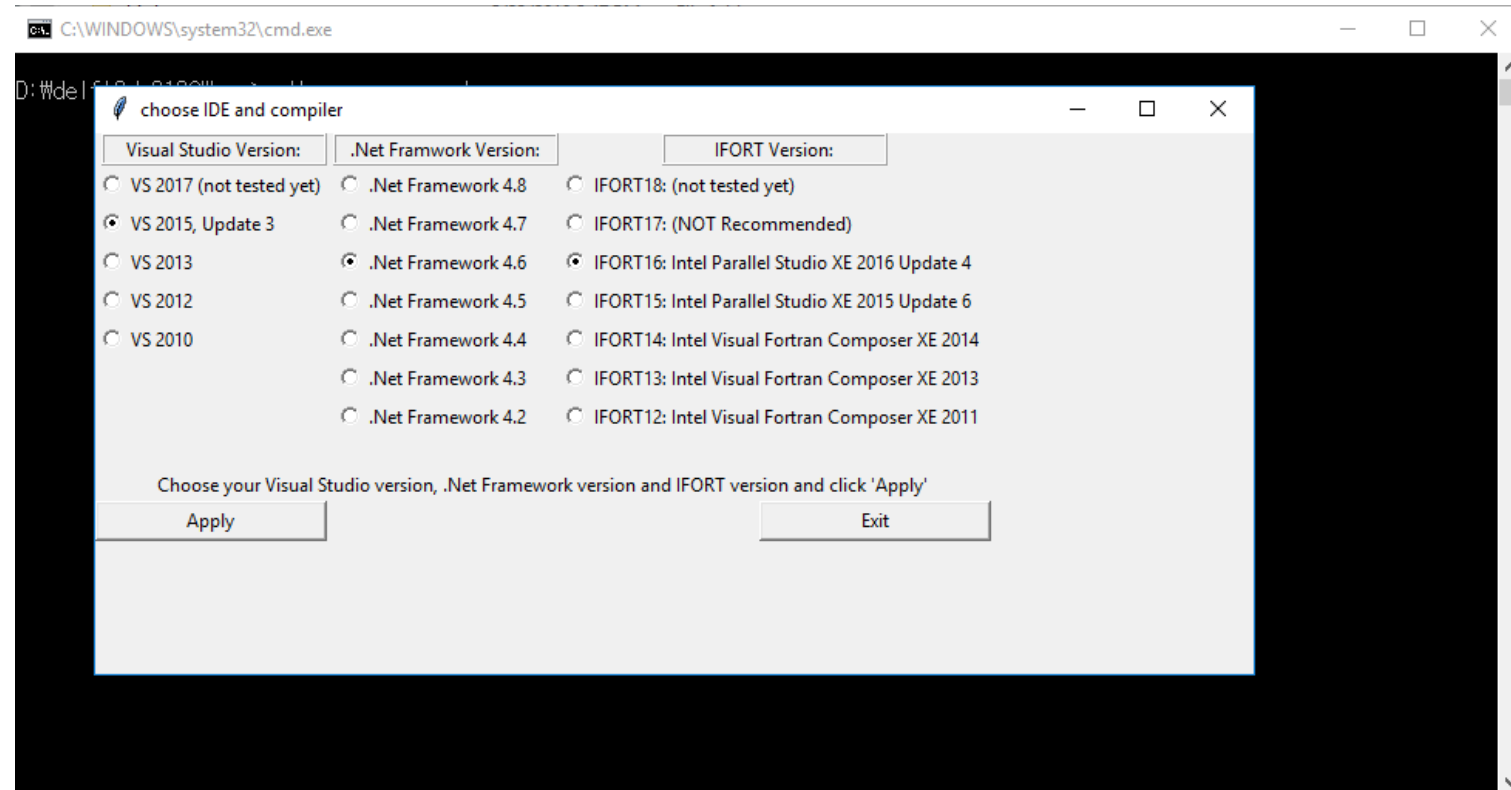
C:\WINDOWS\system32\cmd.exe

D:₩del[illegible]

choose IDE and compiler

Visual Studio Version:
.Net Framwork Version:
IFORT Version:

VS 2017 (not tested yet)
VS 2015, Update 3
VS 2013
VS 2012
VS 2010

.Net Framework 4.8
.Net Framework 4.7
.Net Framework 4.6
.Net Framework 4.5
.Net Framework 4.4
.Net Framework 4.3
.Net Framework 4.2

IFORT18: (not tested yet)
IFORT17: (NOT Recommended)
IFORT16: Intel Parallel Studio XE 2016 Update 4
IFORT15: Intel Parallel Studio XE 2015 Update 6
IFORT14: Intel Visual Fortran Composer XE 2014
IFORT13: Intel Visual Fortran Composer XE 2013
IFORT12: Intel Visual Fortran Composer XE 2011

Choose your Visual Studio version, .Net Framework version and IFORT version and click 'Apply'

Apply
Exit